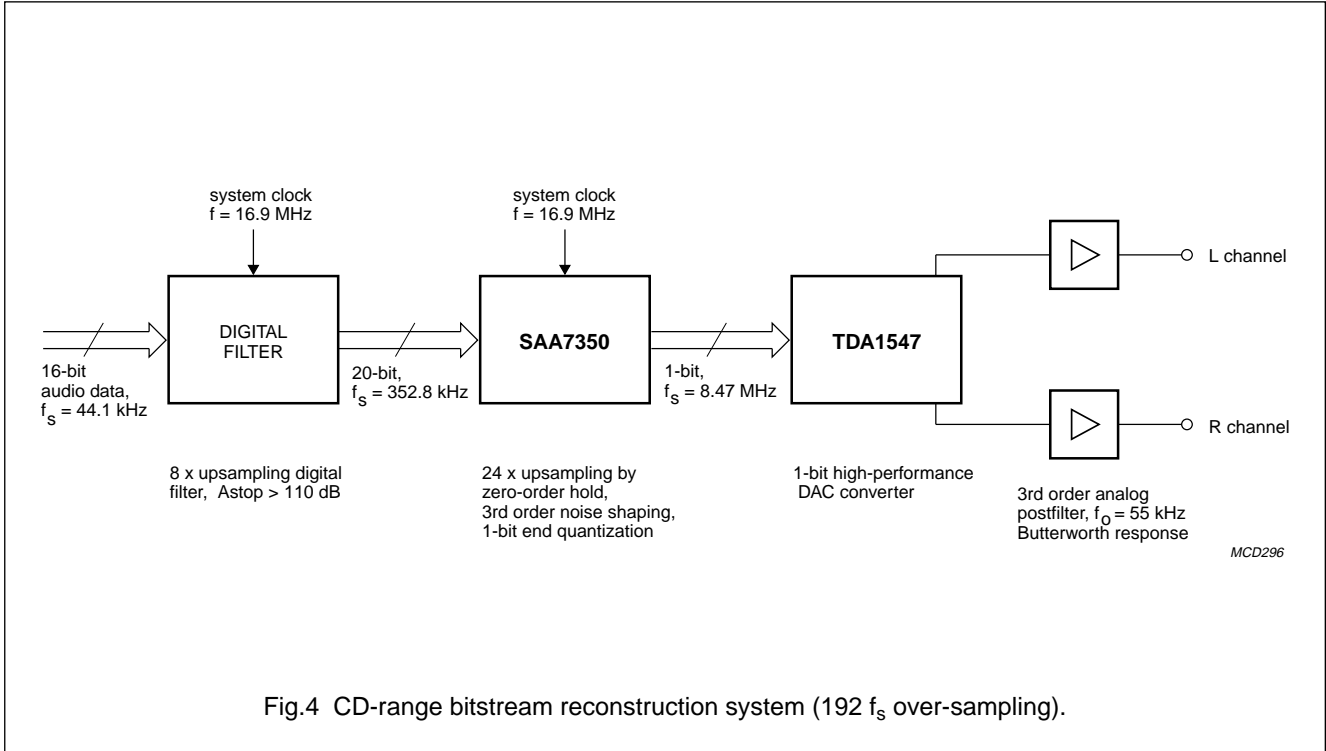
system clock
f = 16.9 MHz

system clock
f = 16.9 MHz

DIGITAL FILTER

SAA7350

TDA1547

L channel

R channel

16-bit audio data, $f_S$ = 44.1 kHz

20-bit, $f_S$ = 352.8 kHz

1-bit, $f_S$ = 8.47 MHz

8 x upsampling digital filter, Astop > 110 dB

24 x upsampling by zero-order hold, 3rd order noise shaping, 1-bit end quantization

1-bit high-performance DAC converter

3rd order analog postfilter, $f_O$ = 55 kHz Butterworth response

MCD296

Fig.4 CD-range bitstream reconstruction system (192 $f_s$ over-sampling).